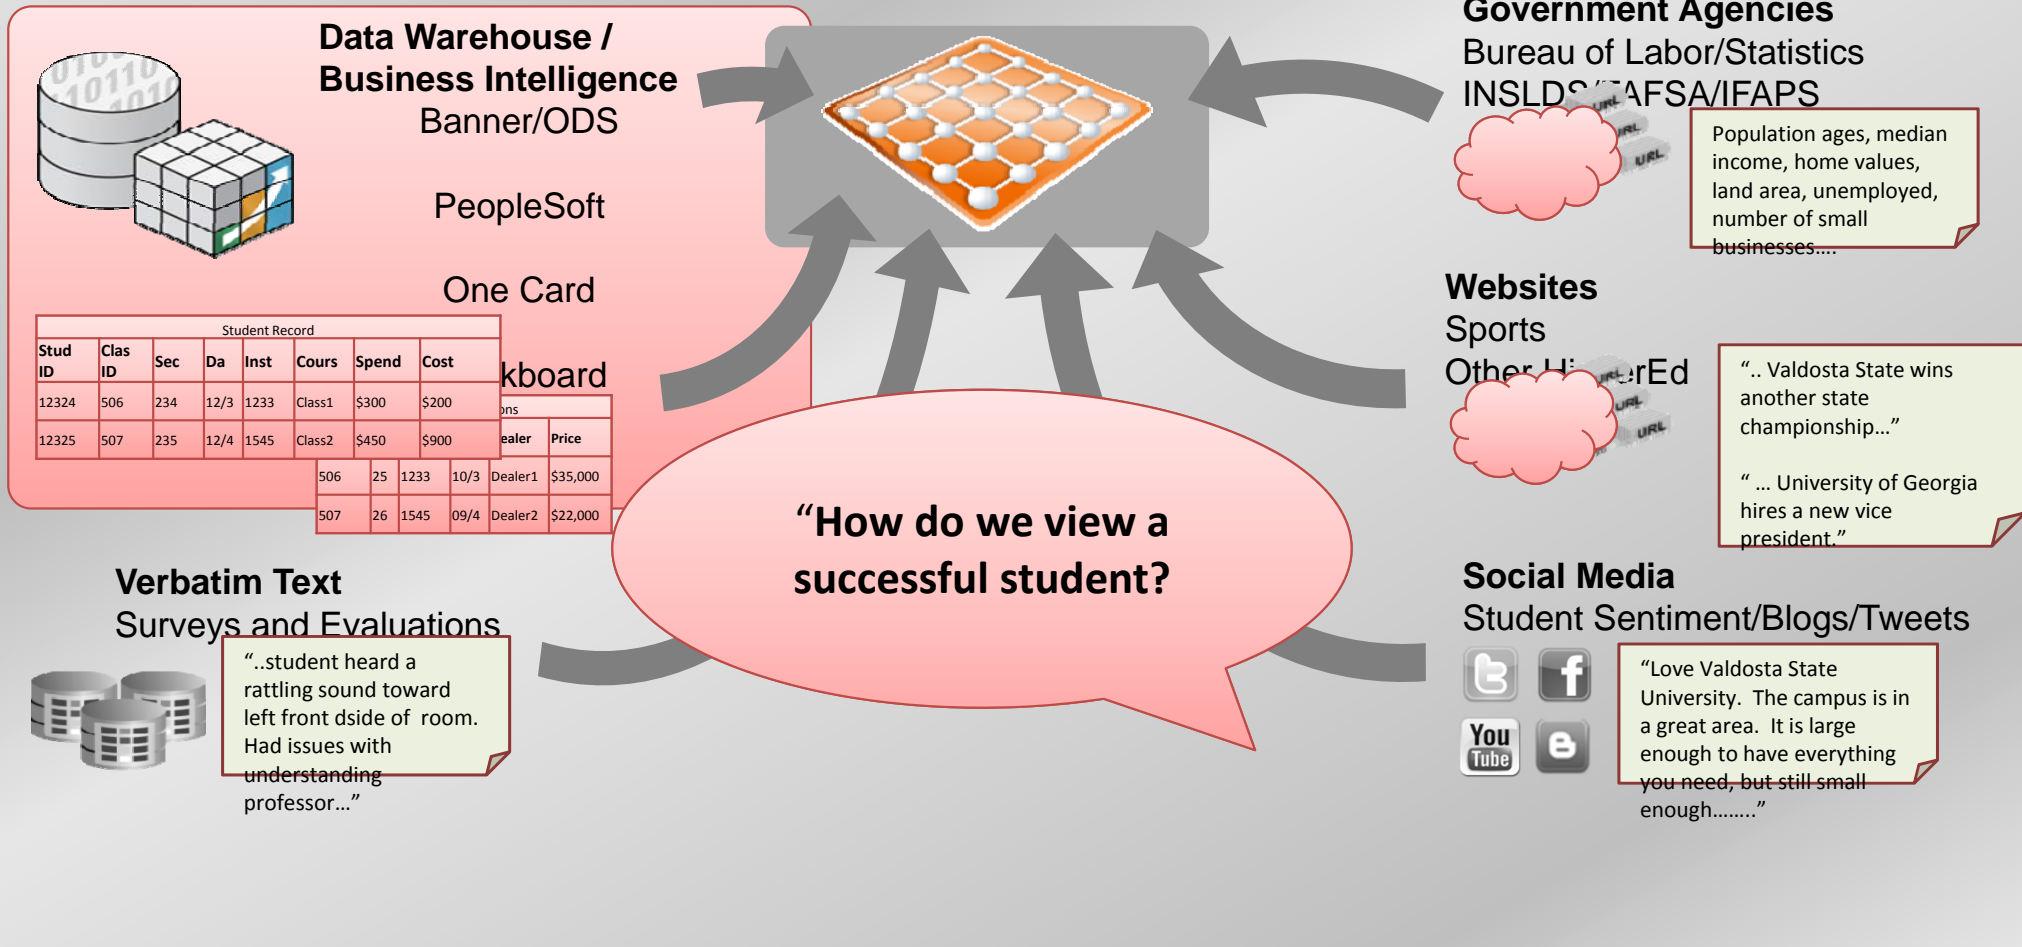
Data Warehouse /
Business Intelligence
Banner/ODS

PeopleSoft

One Card

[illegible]kboard

Student Record

| Stud ID | Clas ID | Sec | Da | Inst | Cours | Spend | Cost |
|---|---|---|---|---|---|---|---|
| 12324 | 506 | 234 | 12/3 | 1233 | Class1 | $300 | $200 |
| 12325 | 507 | 235 | 12/4 | 1545 | Class2 | $450 | $900 |

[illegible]ns

| | | | | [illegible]ealer | Price |
|---|---|---|---|---|---|
| 506 | 25 | 1233 | 10/3 | Dealer1 | $35,000 |
| 507 | 26 | 1545 | 09/4 | Dealer2 | $22,000 |

Government Agencies
Bureau of Labor/Statistics
INSLDS/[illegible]AFSA/IFAPS

URL
URL
URL

Population ages, median income, home values, land area, unemployed, number of small businesses….

Websites
Sports
Other Hi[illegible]erEd

URL
URL
URL

".. Valdosta State wins another state championship…"

" … University of Georgia hires a new vice president."

"How do we view a successful student?

Verbatim Text
Surveys and Evaluations

"..student heard a rattling sound toward left front dside of room. Had issues with understanding professor…"

Social Media
Student Sentiment/Blogs/Tweets

You Tube

"Love Valdosta State University. The campus is in a great area. It is large enough to have everything you need, but still small enough…….."